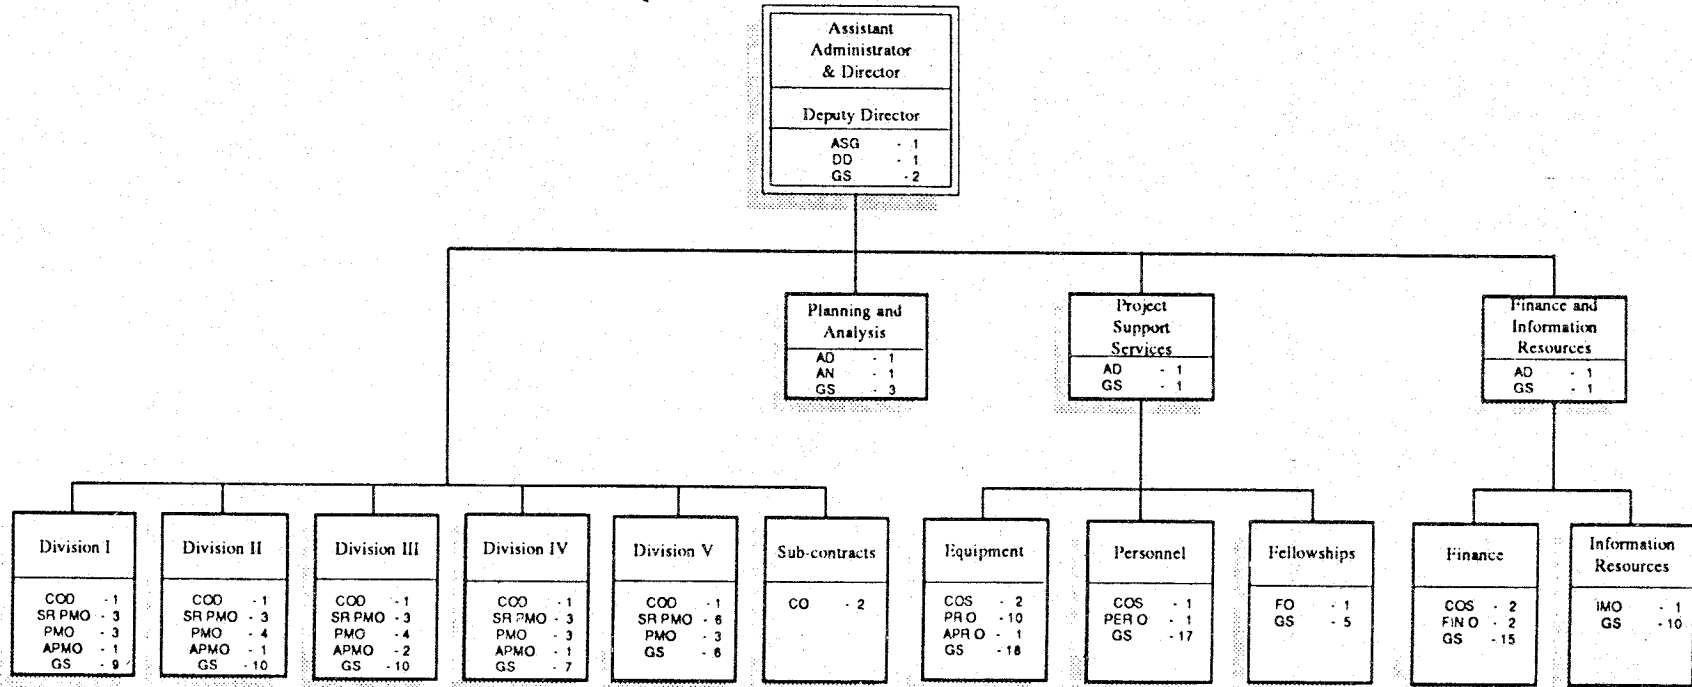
Assistant Administrator & Director

Deputy Director

ASG - 1
DD - 1
GS - 2

Planning and Analysis

AD - 1
AN - 1
GS - 3

Project Support Services

AD - 1
GS - 1

Finance and Information Resources

AD - 1
GS - 1

Division I

COO - 1
SR PMO - 3
PMO - 3
APMO - 1
GS - 9

Division II

COO - 1
SR PMO - 3
PMO - 4
APMO - 1
GS - 10

Division III

COO - 1
SR PMO - 3
PMO - 4
APMO - 2
GS - 10

Division IV

COO - 1
SR PMO - 3
PMO - 3
APMO - 1
GS - 7

Division V

COO - 1
SR PMO - 6
PMO - 3
GS - 6

Sub-contracts

CO - 2

Equipment

COS - 2
PR O - 10
APR O - 1
GS - 18

Personnel

COS - 1
PER O - 1
GS - 17

Fellowships

FO - 1
GS - 5

Finance

COS - 2
FIN O - 2
GS - 15

Information Resources

IMO - 1
GS - 10